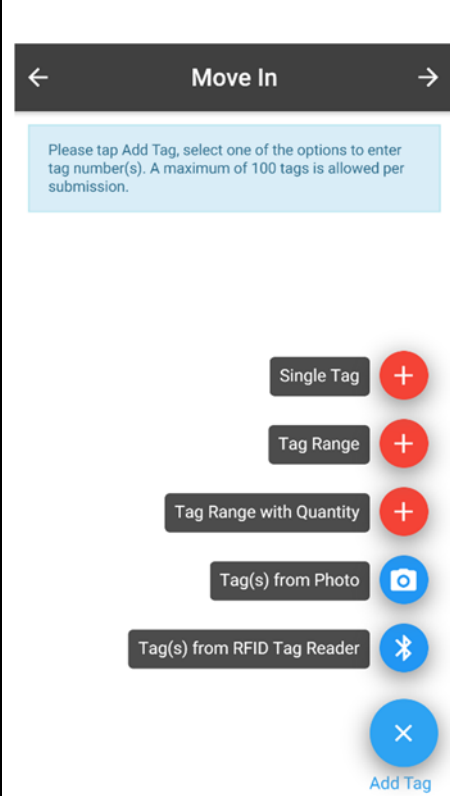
Move In

Please tap Add Tag, select one of the options to enter tag number(s). A maximum of 100 tags is allowed per submission.

Single Tag

Tag Range

Tag Range with Quantity

Tag(s) from Photo

Tag(s) from RFID Tag Reader

Add Tag